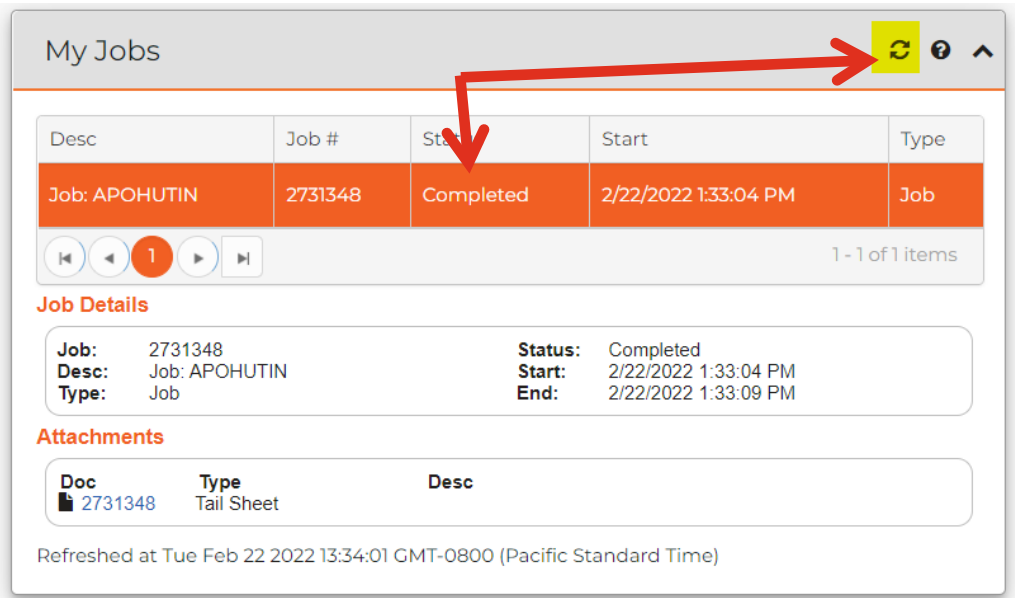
My Jobs

| Desc | Job # | Stat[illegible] | Start | Type |
|---|---|---|---|---|
| Job: APOHUTIN | 2731348 | Completed | 2/22/2022 1:33:04 PM | Job |

1

1 - 1 of 1 items

Job Details

Job: 2731348
Desc: Job: APOHUTIN
Type: Job

Status: Completed
Start: 2/22/2022 1:33:04 PM
End: 2/22/2022 1:33:09 PM

Attachments

| Doc | Type | Desc |
|---|---|---|
| 2731348 | Tail Sheet | |

Refreshed at Tue Feb 22 2022 13:34:01 GMT-0800 (Pacific Standard Time)